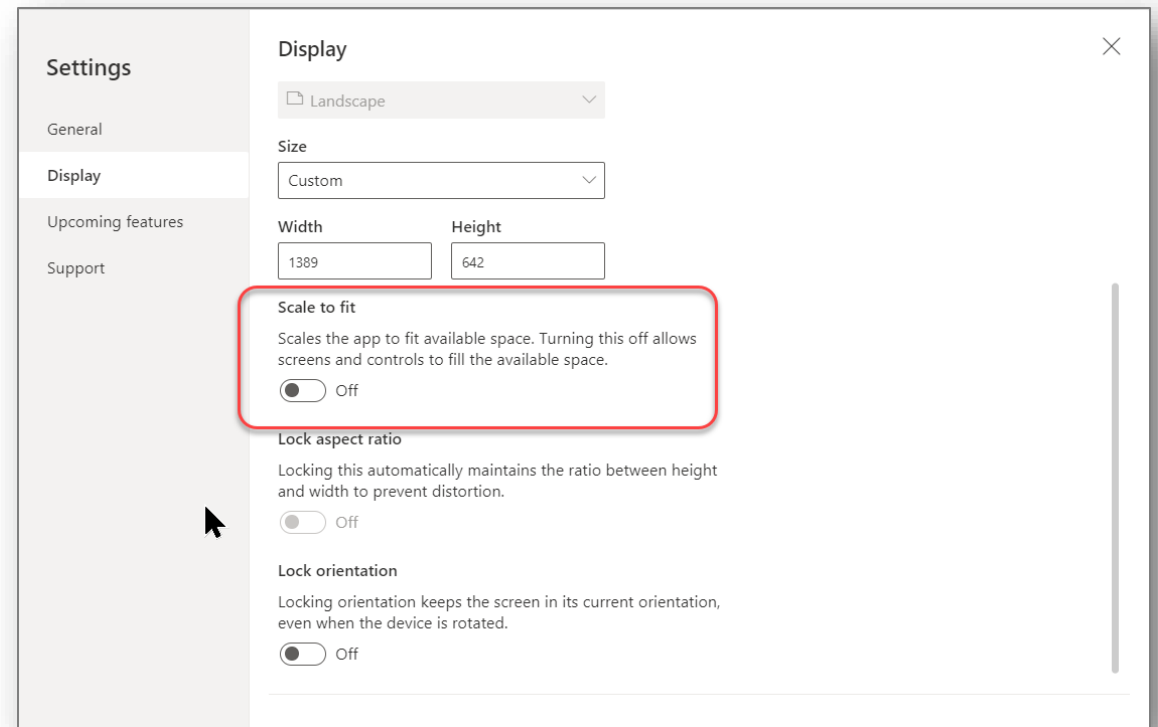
Settings

General

Display

Upcoming features

Support

Display

Landscape

Size

Custom

Width

1389

Height

642

Scale to fit

Scales the app to fit available space. Turning this off allows screens and controls to fill the available space.

Off

Lock aspect ratio

Locking this automatically maintains the ratio between height and width to prevent distortion.

Off

Lock orientation

Locking orientation keeps the screen in its current orientation, even when the device is rotated.

Off